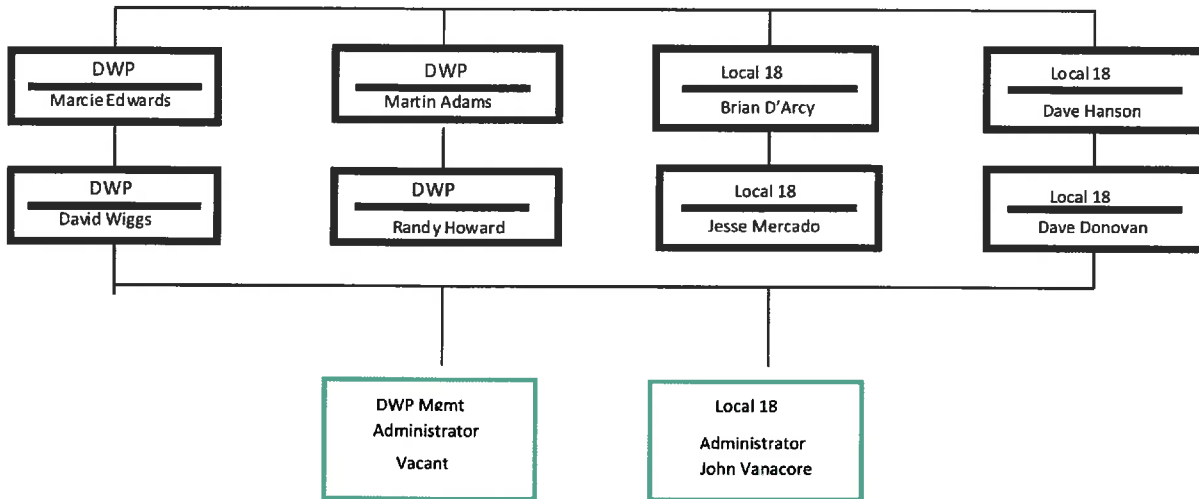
DWP
Marcie Edwards

DWP
David Wiggs

DWP
Martin Adams

DWP
Randy Howard

Local 18
Brian D'Arcy

Local 18
Jesse Mercado

Local 18
Dave Hanson

Local 18
Dave Donovan

DWP Mgmt
Administrator
Vacant

Local 18
Administrator
John Vanacore